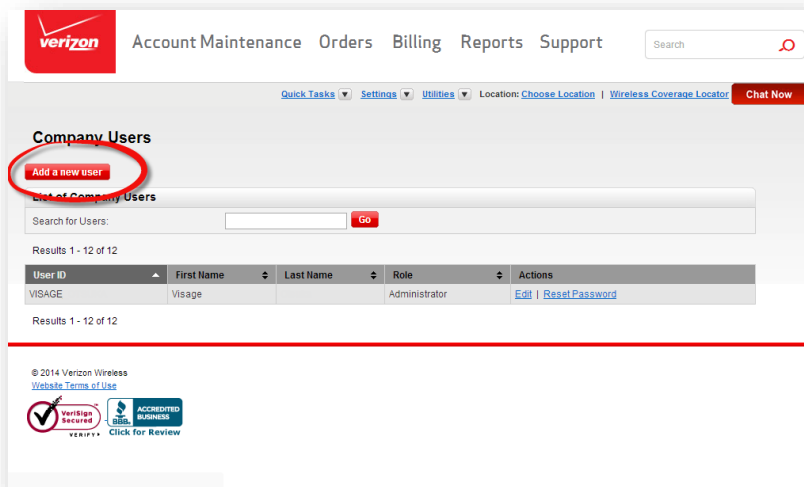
verizon

Account Maintenance Orders Billing Reports Support

Search

Quick Tasks Settings Utilities Location: Choose Location | Wireless Coverage Locator Chat Now

Company Users

Add a new user

List of Company Users

Search for Users: Go

Results 1 - 12 of 12

| User ID | First Name | Last Name | Role | Actions |
|---|---|---|---|---|
| VISAGE | Visage | | Administrator | Edit \| Reset Password |

Results 1 - 12 of 12

© 2014 Verizon Wireless
Website Terms of Use

VeriSign Secured VERIFY

BBB ACCREDITED BUSINESS Click for Review